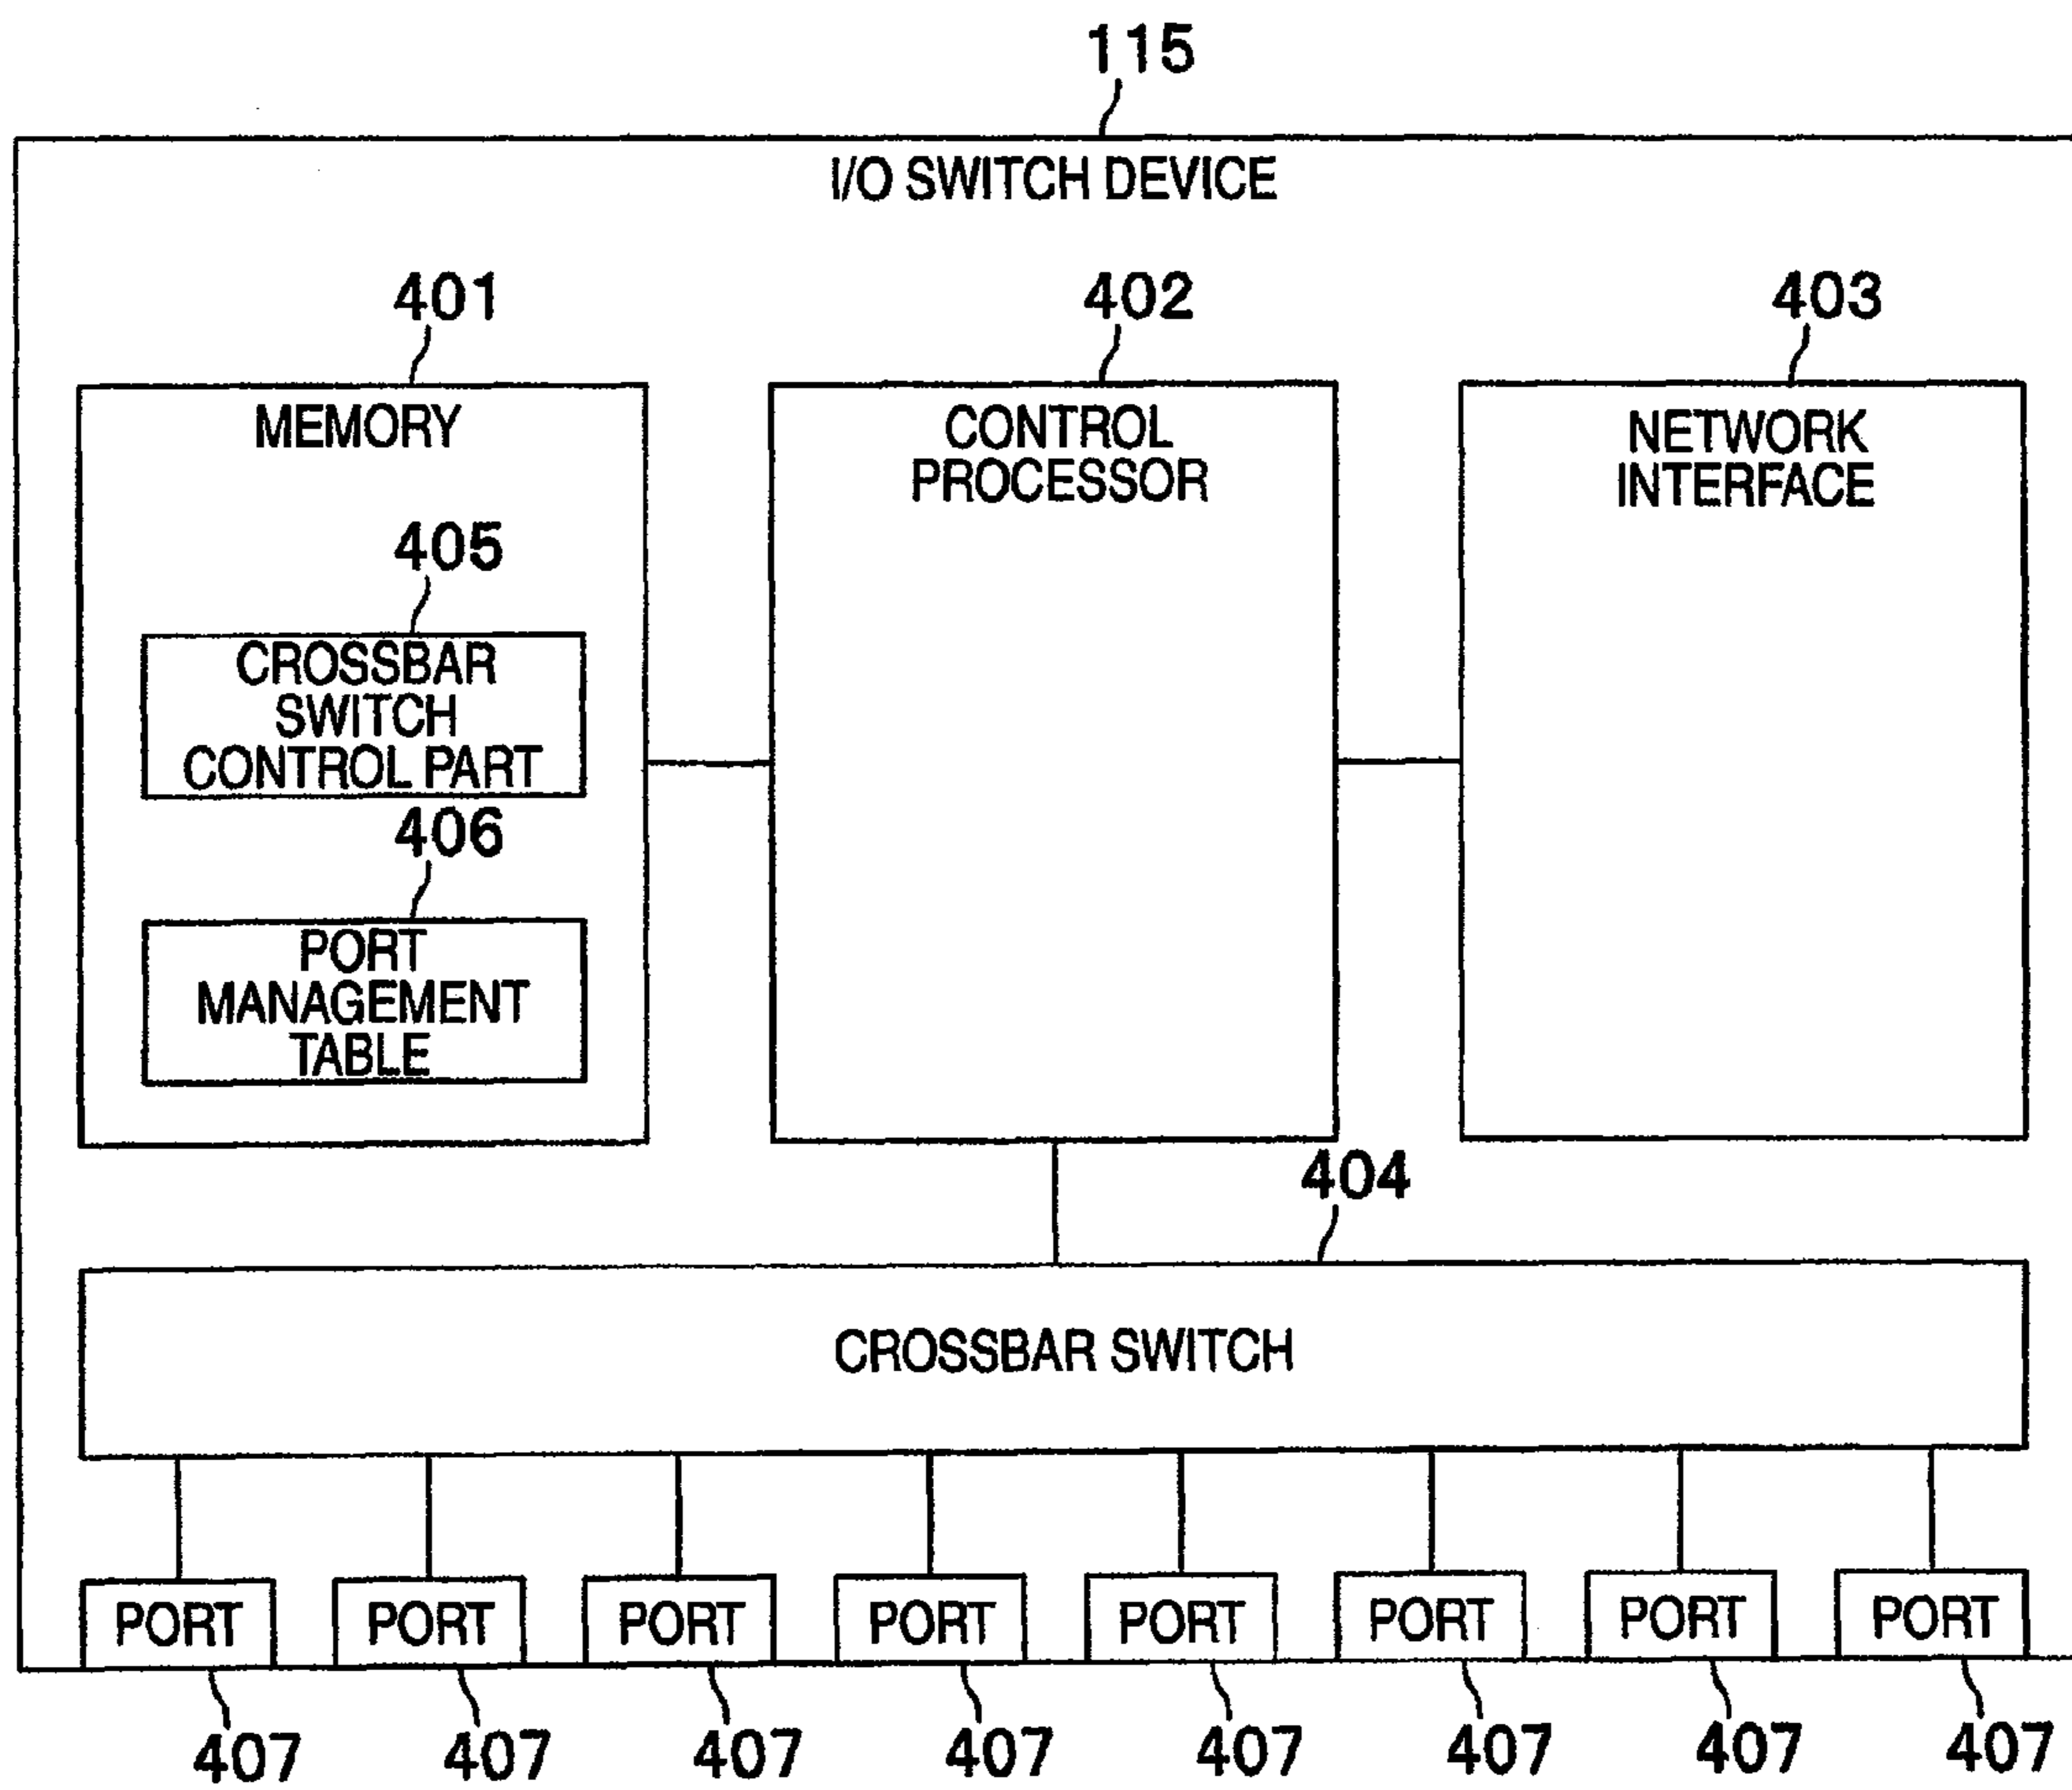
115

I/O SWITCH DEVICE

401

MEMORY

405

CROSSBAR SWITCH CONTROL PART

406

PORT MANAGEMENT TABLE

402

CONTROL PROCESSOR

403

NETWORK INTERFACE

404

CROSSBAR SWITCH

PORT PORT PORT PORT PORT PORT PORT PORT

407 407 407 407 407 407 407 407